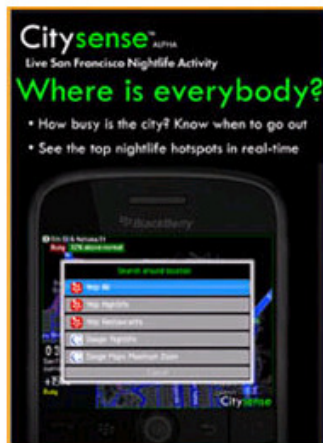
Citysense™ ALPHA
Live San Francisco Nightlife Activity
Where is everybody?
• How busy is the city? Know when to go out
• See the top nightlife hotspots in real-time

BlackBerry
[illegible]
Busy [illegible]
Search around location
Map All
Map Nightlife
Map Restaurants
Google Nightlife
Google Maps Maximum Zoom
Cancel
Citysense